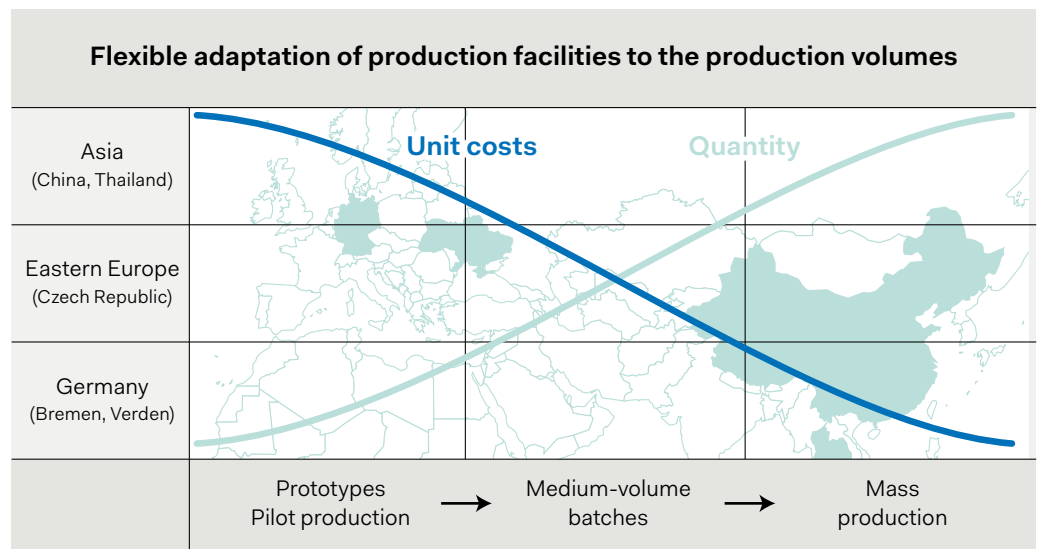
Flexible adaptation of production facilities to the production volumes

Asia
(China, Thailand)

Eastern Europe
(Czech Republic)

Germany
(Bremen, Verden)

Unit costs

Quantity

Prototypes
Pilot production

Medium-volume
batches

Mass
production